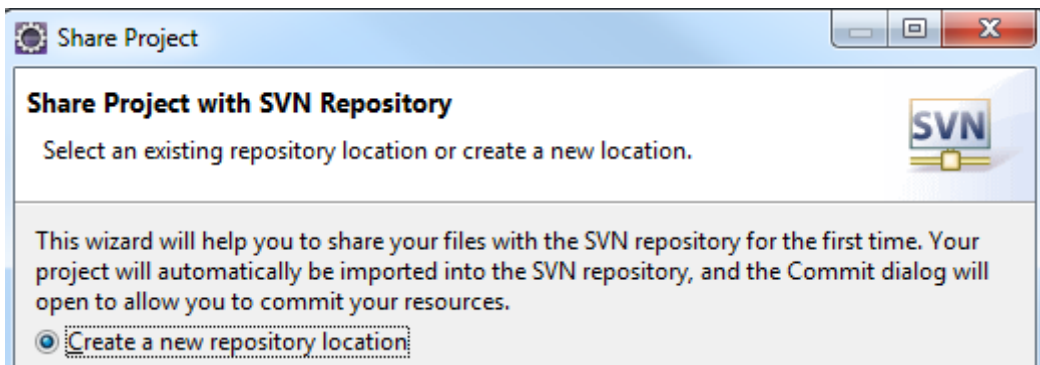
Share Project

Share Project with SVN Repository

Select an existing repository location or create a new location.

SVN

This wizard will help you to share your files with the SVN repository for the first time. Your project will automatically be imported into the SVN repository, and the Commit dialog will open to allow you to commit your resources.

Create a new repository location